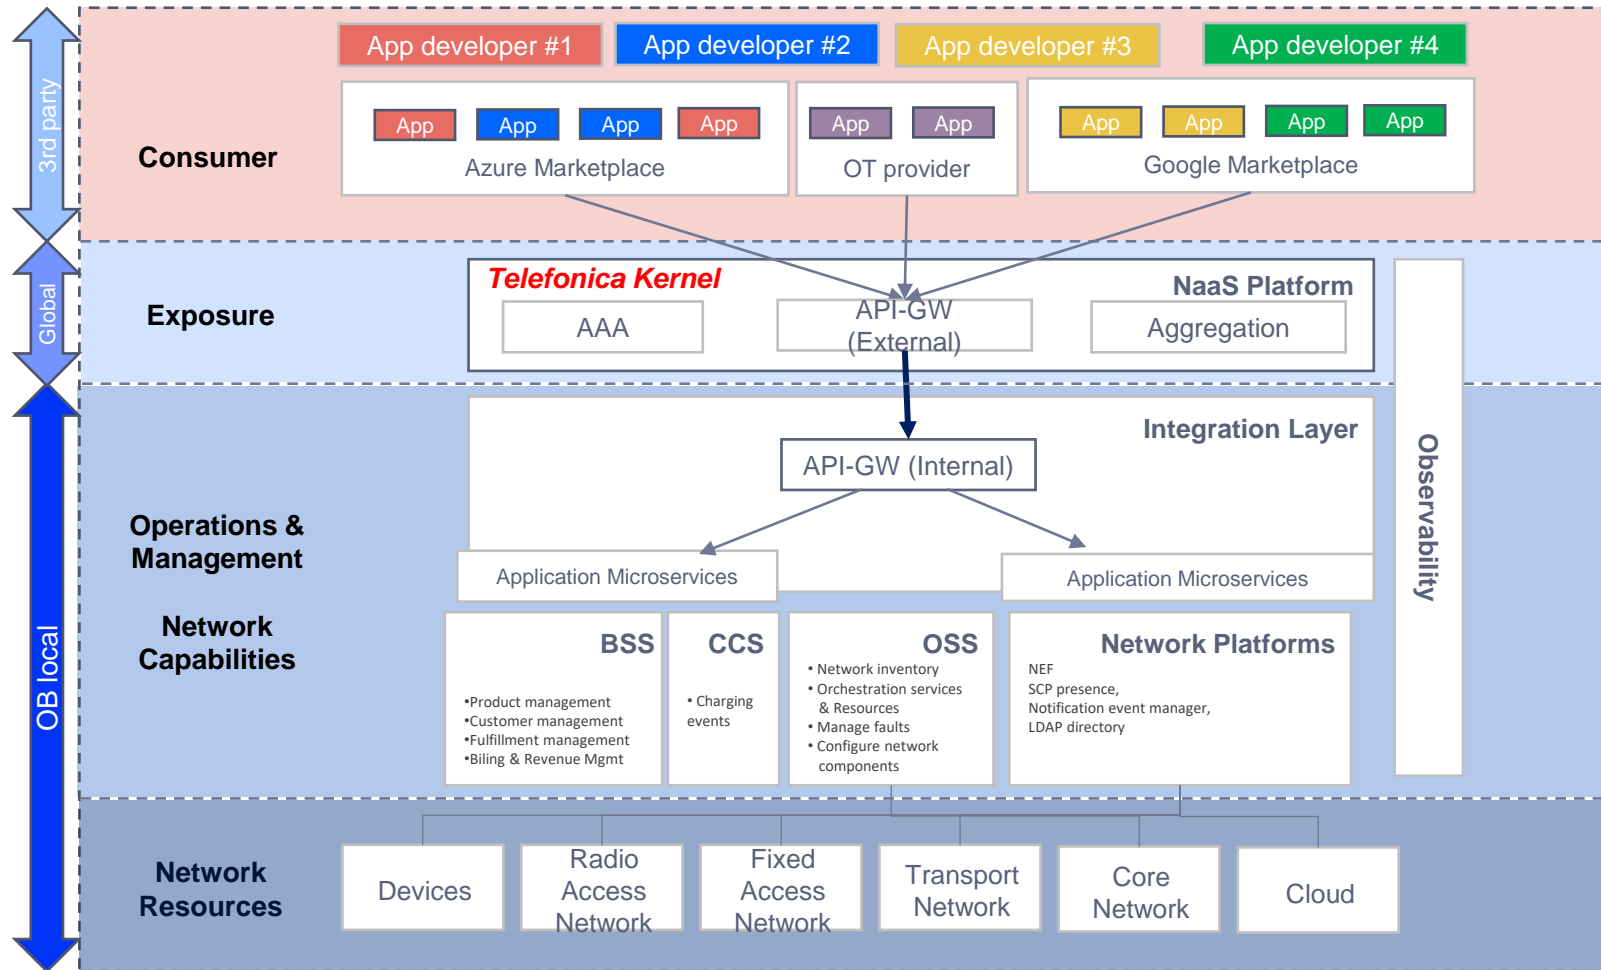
3rd party

Global

OB local

App developer #1
App developer #2
App developer #3
App developer #4

Consumer

App
App
App
App
Azure Marketplace

App
App
OT provider

App
App
App
App
Google Marketplace

Exposure

Telefonica Kernel
NaaS Platform
AAA
API-GW (External)
Aggregation

Observability

Operations & Management

Integration Layer
API-GW (Internal)

Application Microservices
Application Microservices

Network Capabilities

BSS
•Product management
•Customer management
•Fulfillment management
•Biling & Revenue Mgmt

CCS
• Charging events

OSS
• Network inventory
• Orchestration services & Resources
• Manage faults
• Configure network components

Network Platforms
NEF
SCP presence,
Notification event manager,
LDAP directory

Network Resources

Devices
Radio Access Network
Fixed Access Network
Transport Network
Core Network
Cloud